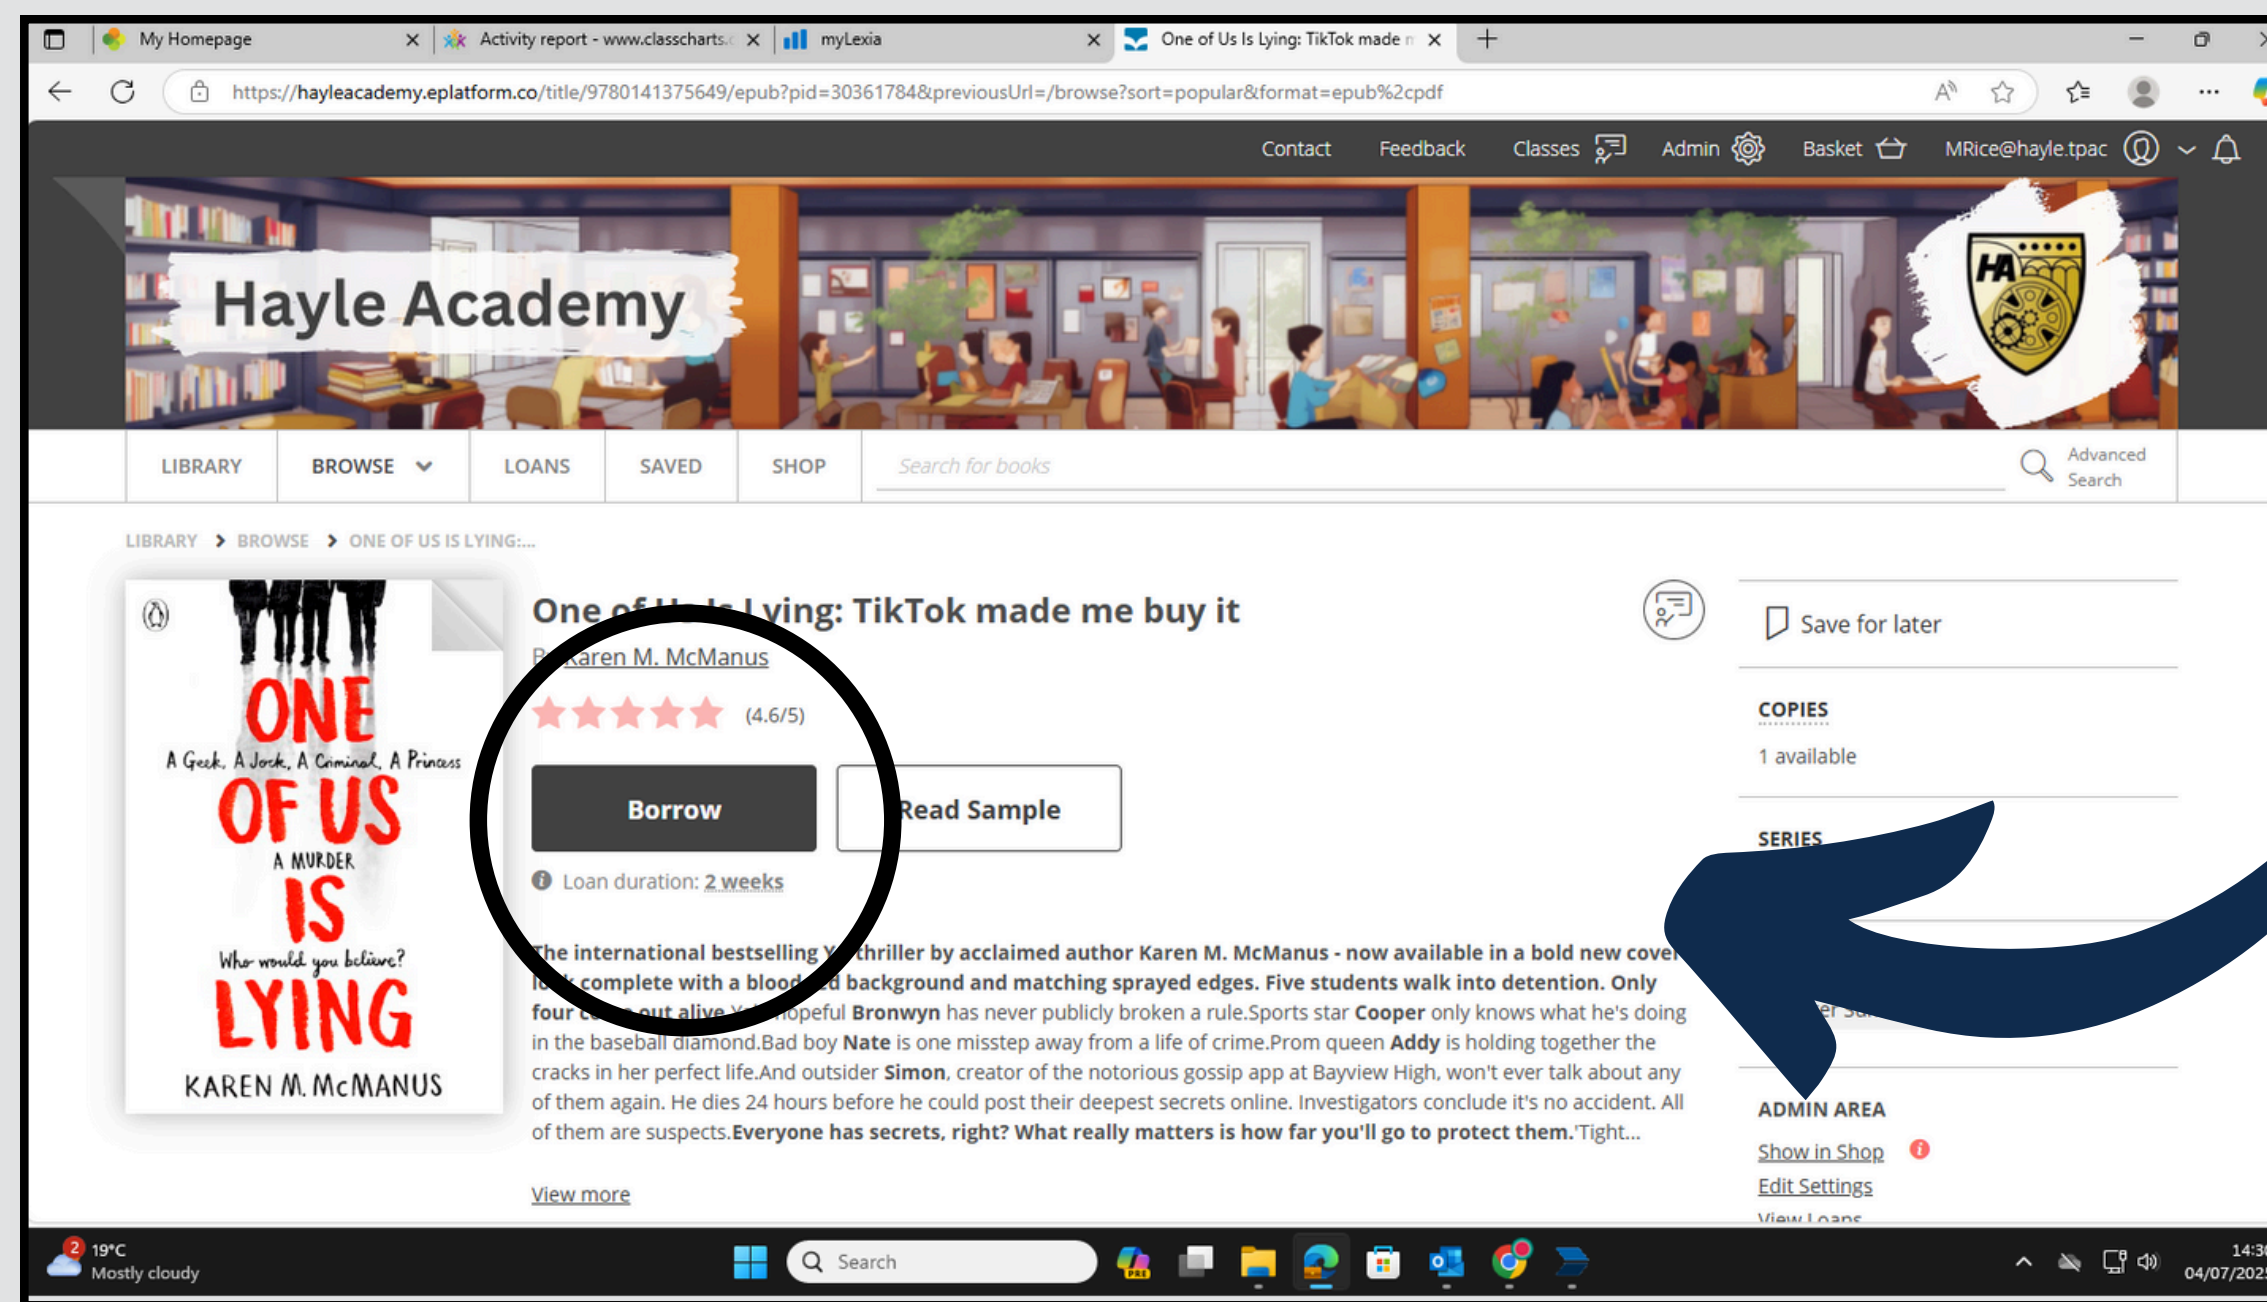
My Homepage
Activity report - www.classcharts.c
myLexia
One of Us Is Lying: TikTok made n

https://hayleacademy.eplatform.co/title/9780141375649/epub?pid=30361784&previousUrl=/browse?sort=popular&format=epub%2cpdf

Contact Feedback Classes Admin Basket MRice@hayle.tpac

Hayle Academy

LIBRARY BROWSE LOANS SAVED SHOP Search for books Advanced Search

LIBRARY > BROWSE > ONE OF US IS LYING:...

ONE
A Geek, A Jock, A Criminal, A Princess
OF US
A MURDER
IS
Who would you believe?
LYING
KAREN M. McMANUS

One of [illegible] Lying: TikTok made me buy it

B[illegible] Karen M. McManus

(4.6/5)

Borrow

Read Sample

Loan duration: 2 weeks

The international bestselling Y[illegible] thriller by acclaimed author Karen M. McManus - now available in a bold new cove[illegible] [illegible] complete with a blood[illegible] background and matching sprayed edges. Five students walk into detention. Only four c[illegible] out alive.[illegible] hopeful **Bronwyn** has never publicly broken a rule.Sports star **Cooper** only knows what he's doing in the baseball diamond.Bad boy **Nate** is one misstep away from a life of crime.Prom queen **Addy** is holding together the cracks in her perfect life.And outsider **Simon**, creator of the notorious gossip app at Bayview High, won't ever talk about any of them again. He dies 24 hours before he could post their deepest secrets online. Investigators conclude it's no accident. All of them are suspects.**Everyone has secrets, right? What really matters is how far you'll go to protect them.**'Tight...

View more

Save for later

COPIES
1 available

SERIES

ADMIN AREA
Show in Shop
Edit Settings
View Loans

19°C
Mostly cloudy
Search
14:3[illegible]
04/07/202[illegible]